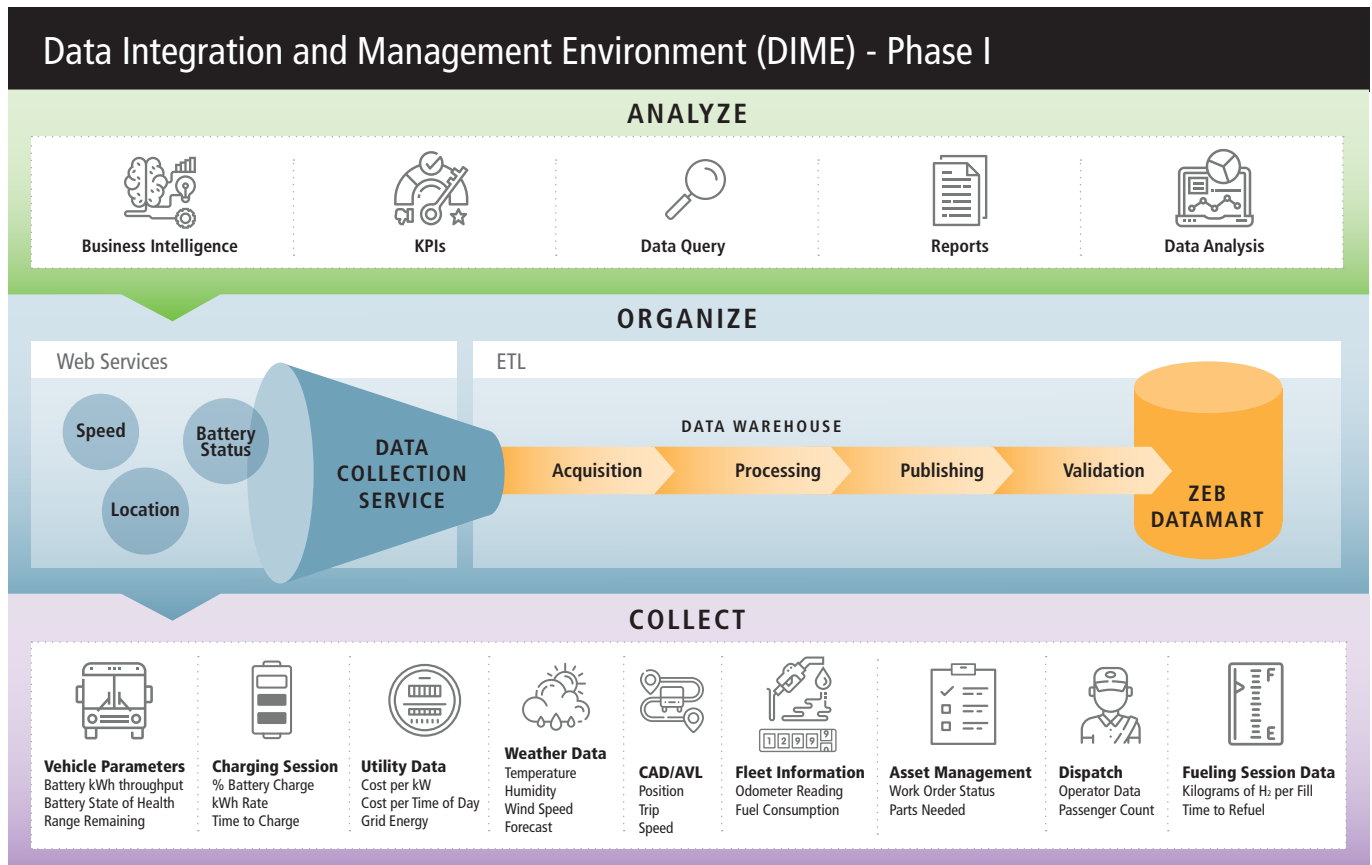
Data Integration and Management Environment (DIME) - Phase I

ANALYZE

Business Intelligence

KPIs

Data Query

Reports

Data Analysis

ORGANIZE

Web Services

Speed

Battery Status

Location

DATA COLLECTION SERVICE

ETL

DATA WAREHOUSE

Acquisition

Processing

Publishing

Validation

ZEB DATAMART

COLLECT

Vehicle Parameters
Battery kWh throughput
Battery State of Health
Range Remaining

Charging Session
% Battery Charge
kWh Rate
Time to Charge

Utility Data
Cost per kW
Cost per Time of Day
Grid Energy

Weather Data
Temperature
Humidity
Wind Speed
Forecast

CAD/AVL
Position
Trip
Speed

1299 9

Fleet Information
Odometer Reading
Fuel Consumption

Asset Management
Work Order Status
Parts Needed

Dispatch
Operator Data
Passenger Count

F
E

Fueling Session Data
Kilograms of $H_2$ per Fill
Time to Refuel